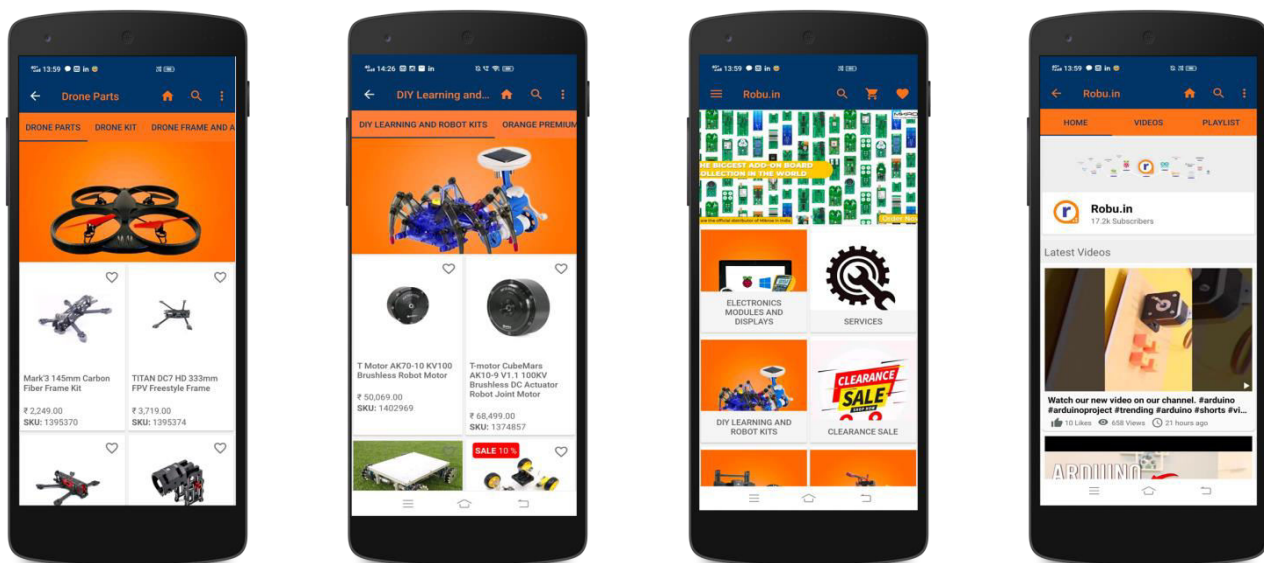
13:59

Drone Parts

DRONE PARTS DRONE KIT DRONE FRAME AND A

Mark'3 145mm Carbon Fiber Frame Kit

₹ 2,249.00
SKU: 1395370

TITAN DC7 HD 333mm FPV Freestyle Frame

₹ 3,719.00
SKU: 1395374

14:26

DIY Learning and...

DIY LEARNING AND ROBOT KITS ORANGE PREMIUM

T Motor AK70-10 KV100 Brushless Robot Motor

₹ 50,069.00
SKU: 1402969

T-motor CubeMars AK10-9 V1.1 100KV Brushless DC Actuator Robot Joint Motor

₹ 68,499.00
SKU: 1374857

SALE 10 %

13:59

Robu.in

HE BIGGEST ADD-ON BOARD OLLECTION IN THE WORLD

Order Now

ELECTRONICS MODULES AND DISPLAYS

SERVICES

DIY LEARNING AND ROBOT KITS

CLEARANCE SALE

CLEARANCE SALE

13:59

Robu.in

HOME VIDEOS PLAYLIST

Robu.in
17.2k Subscribers

Latest Videos

Watch our new video on our channel. #arduino #arduinoproject #trending #arduino #shorts #vi...

10 Likes 658 Views 21 hours ago

ARDUINO